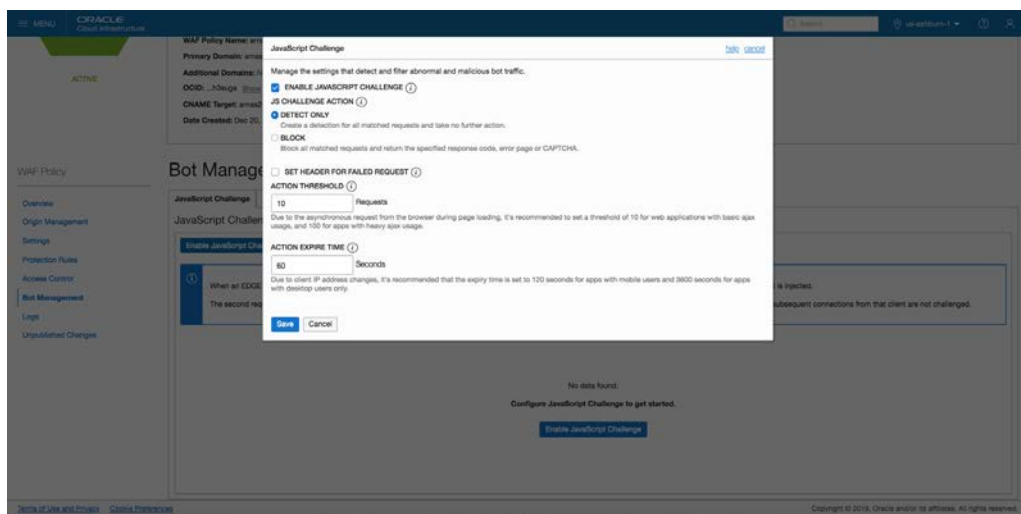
☰ MENU ORACLE Cloud Infrastructure

Search

us-ashburn-1 ▾

ACTIVE

WAF Policy Name: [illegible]
Primary Domain: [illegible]
Additional Domains: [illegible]
OCID: ...h3euga Show
CNAME Target: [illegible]
Date Created: Dec 20, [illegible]

WAF Policy

Overview
Origin Management
Settings
Protection Rules
Access Control
Bot Management
Logs
Unpublished Changes

Bot Manage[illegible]

JavaScript Challenge

JavaScript Challen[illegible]

Enable JavaScript Cha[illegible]

When an EDGE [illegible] is injected.

The second req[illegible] subsequent connections from that client are not challenged.

No data found.

Configure JavaScript Challenge to get started.

Enable JavaScript Challenge

JavaScript Challenge

help cancel

Manage the settings that detect and filter abnormal and malicious bot traffic.

ENABLE JAVASCRIPT CHALLENGE

JS CHALLENGE ACTION

DETECT ONLY
Create a detection for all matched requests and take no further action.

BLOCK
Block all matched requests and return the specified response code, error page or CAPTCHA.

SET HEADER FOR FAILED REQUEST

ACTION THRESHOLD

10 Requests

Due to the asynchronous request from the browser during page loading, it's recommended to set a threshold of 10 for web applications with basic ajax usage, and 100 for apps with heavy ajax usage.

ACTION EXPIRE TIME

60 Seconds

Due to client IP address changes, it's recommended that the expiry time is set to 120 seconds for apps with mobile users and 3600 seconds for apps with desktop users only.

Save Cancel

Terms of Use and Privacy Cookie Preferences

Copyright © 2019, Oracle and/or its affiliates. All rights reserved.